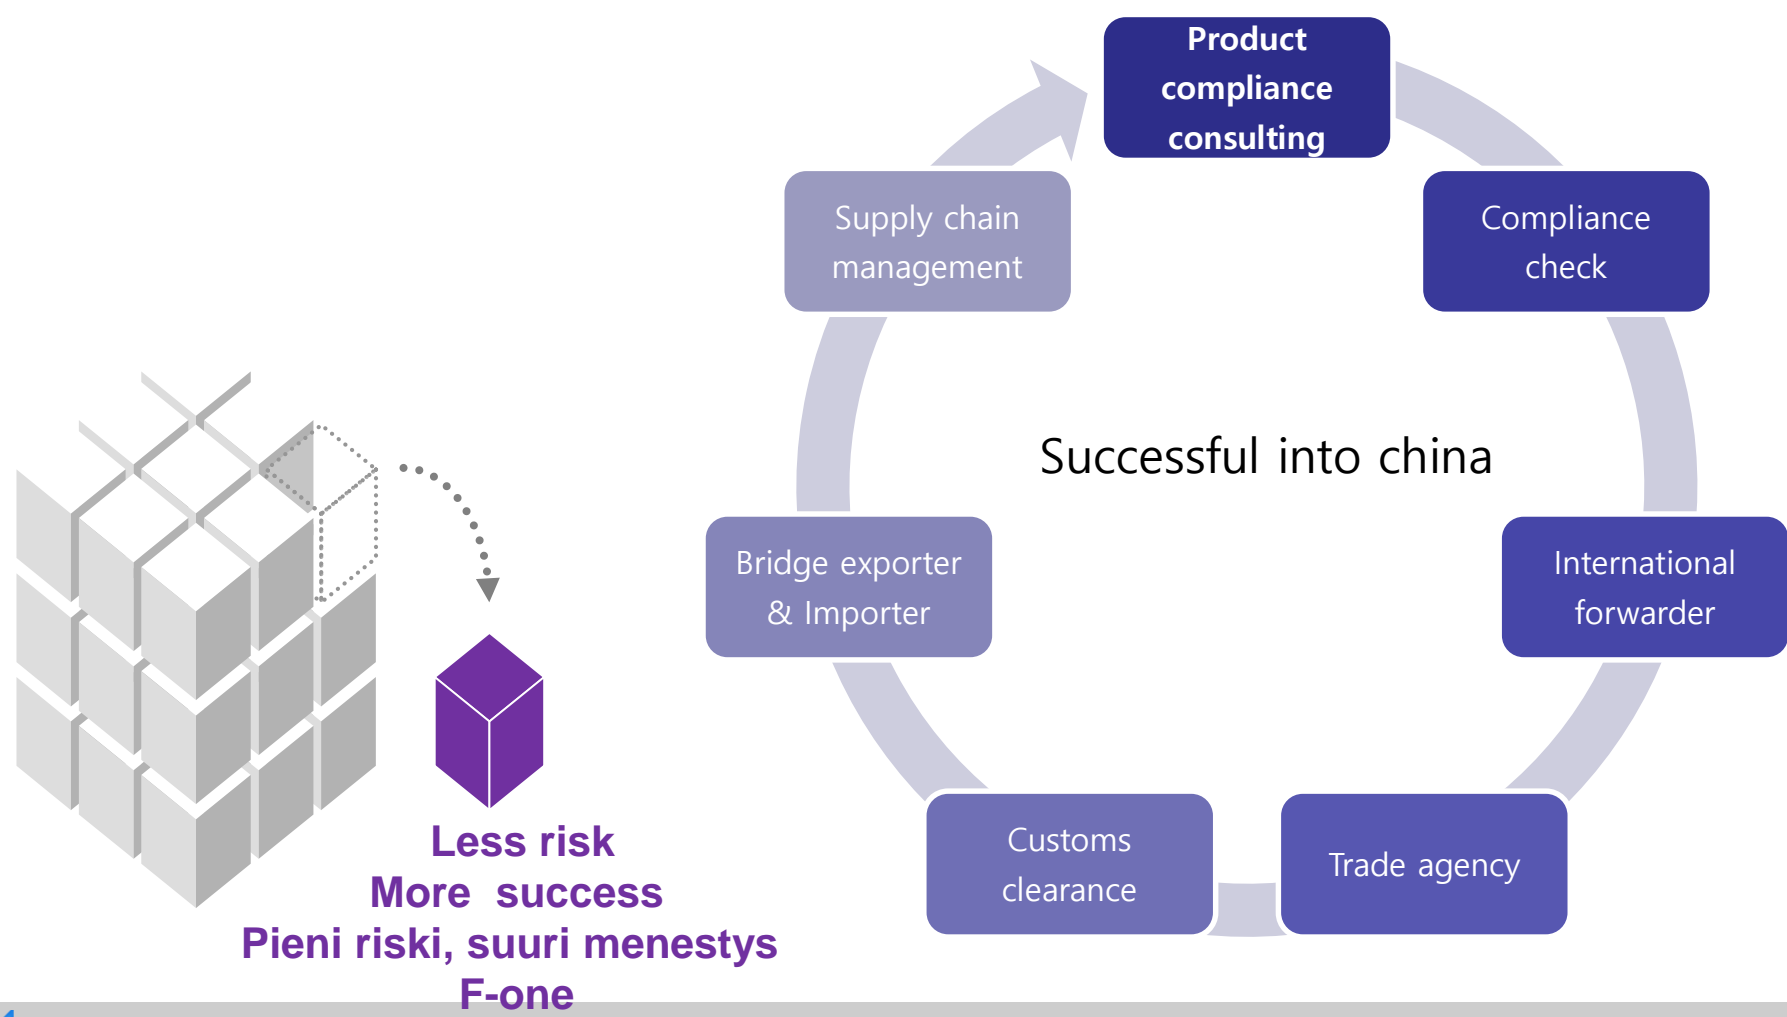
Product compliance consulting

Compliance check

International forwarder

Trade agency

Customs clearance

Bridge exporter & Importer

Supply chain management

Successful into china

Less risk
More success
Pieni riski, suuri menestys
F-one